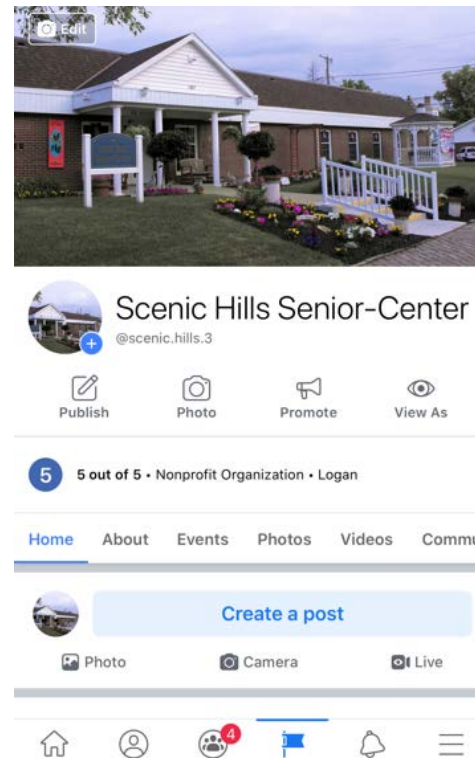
Edit

Scenic Hills Senior-Center
@scenic.hills.3

Publish
Photo
Promote
View As

5
5 out of 5 • Nonprofit Organization • Logan

Home
About
Events
Photos
Videos
Commu

Create a post

Photo
Camera
Live

4